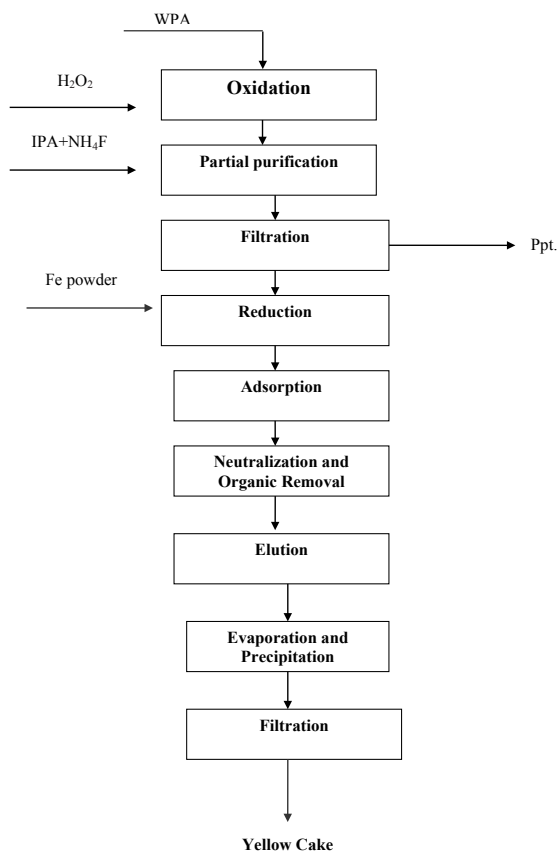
WPA

$H_2O_2$

Oxidation

IPA+$NH_4F$

Partial purification

Filtration

Ppt.

Fe powder

Reduction

Adsorption

Neutralization and Organic Removal

Elution

Evaporation and Precipitation

Filtration

Yellow Cake